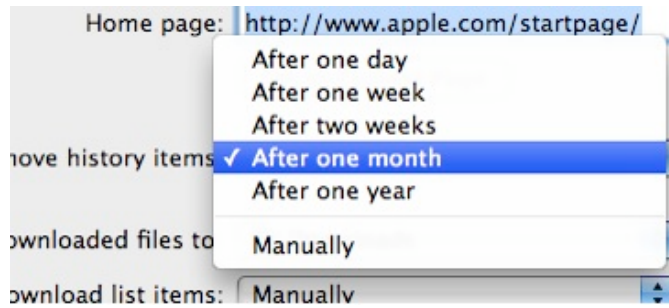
Home page: http://www.apple.com/startpage/

nove history items

ownloaded files to

ownload list items:

After one day
After one week
After two weeks
✓ After one month
After one year

Manually

Manually